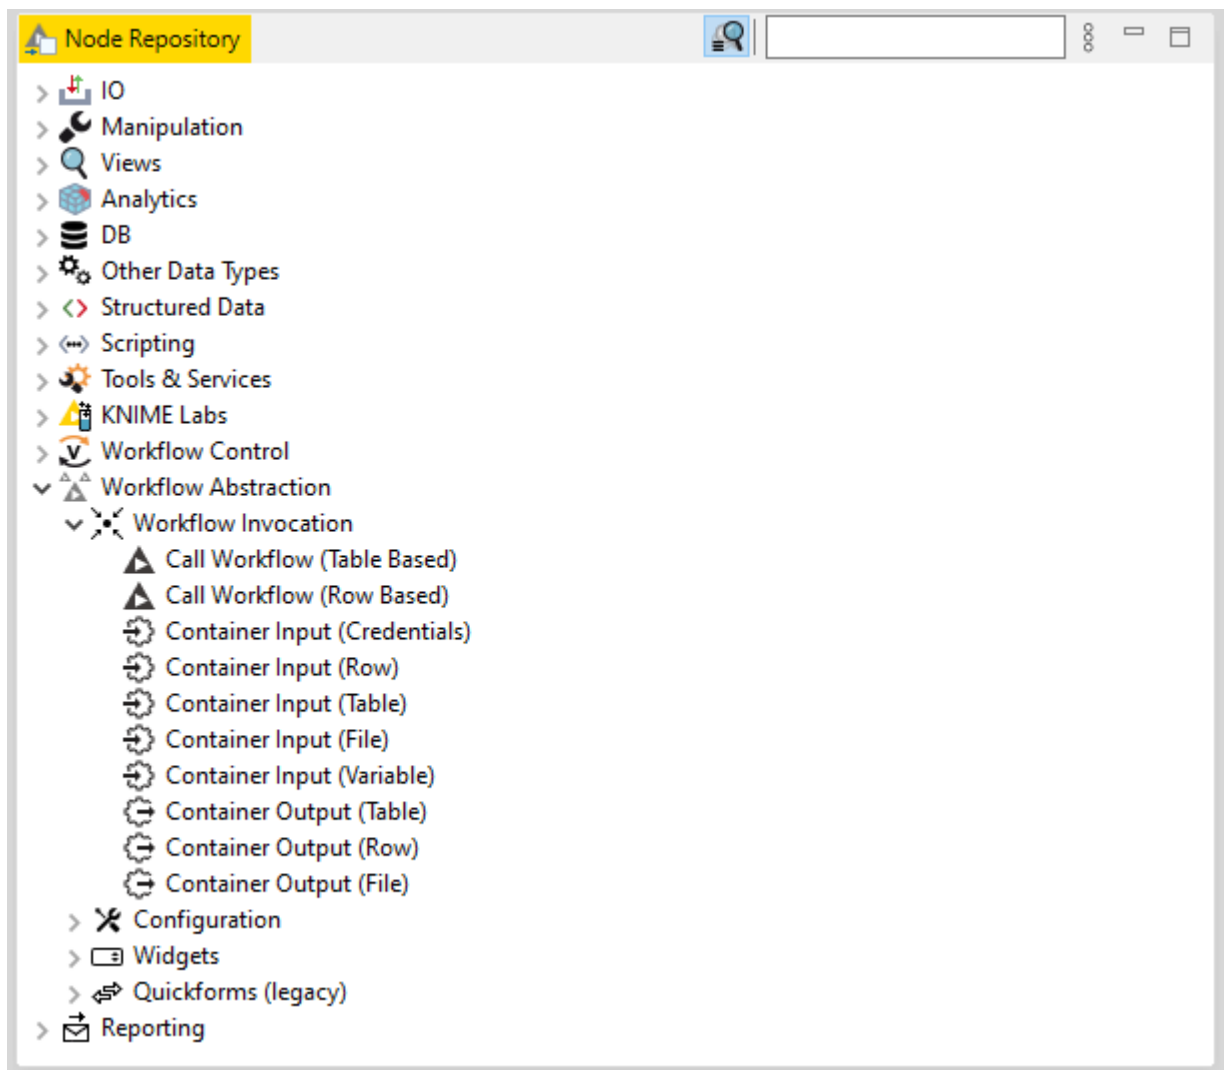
Node Repository

IO
Manipulation
Views
Analytics
DB
Other Data Types
Structured Data
Scripting
Tools & Services
KNIME Labs
Workflow Control
Workflow Abstraction
Workflow Invocation
Call Workflow (Table Based)
Call Workflow (Row Based)
Container Input (Credentials)
Container Input (Row)
Container Input (Table)
Container Input (File)
Container Input (Variable)
Container Output (Table)
Container Output (Row)
Container Output (File)
Configuration
Widgets
Quickforms (legacy)
Reporting